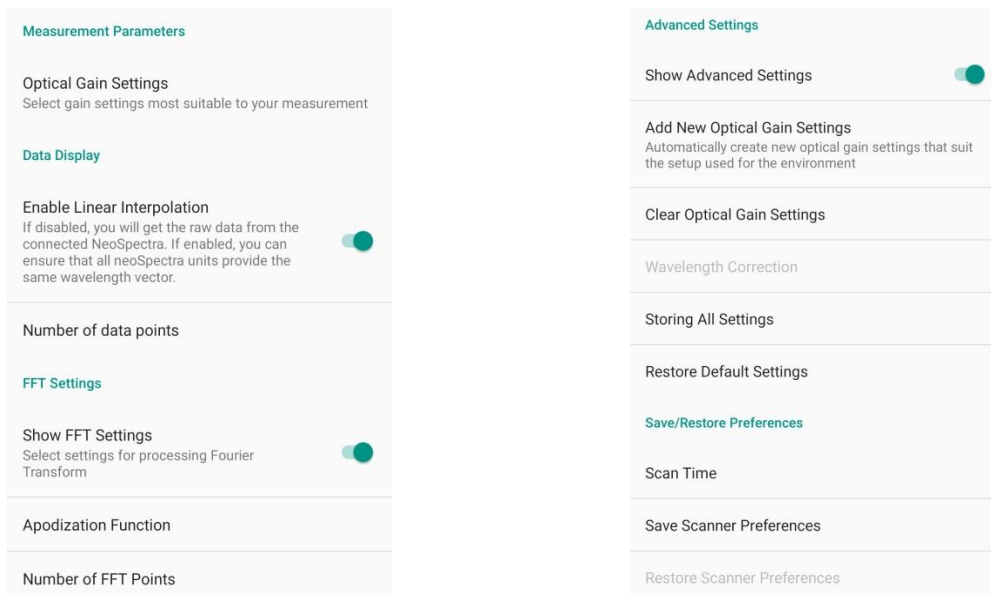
Measurement Parameters

Optical Gain Settings
Select gain settings most suitable to your measurement

Data Display

Enable Linear Interpolation
If disabled, you will get the raw data from the connected NeoSpectra. If enabled, you can ensure that all neoSpectra units provide the same wavelength vector.

Number of data points

FFT Settings

Show FFT Settings
Select settings for processing Fourier Transform

Apodization Function

Number of FFT Points

Advanced Settings

Show Advanced Settings

Add New Optical Gain Settings
Automatically create new optical gain settings that suit the setup used for the environment

Clear Optical Gain Settings

Wavelength Correction

Storing All Settings

Restore Default Settings

Save/Restore Preferences

Scan Time

Save Scanner Preferences

Restore Scanner Preferences